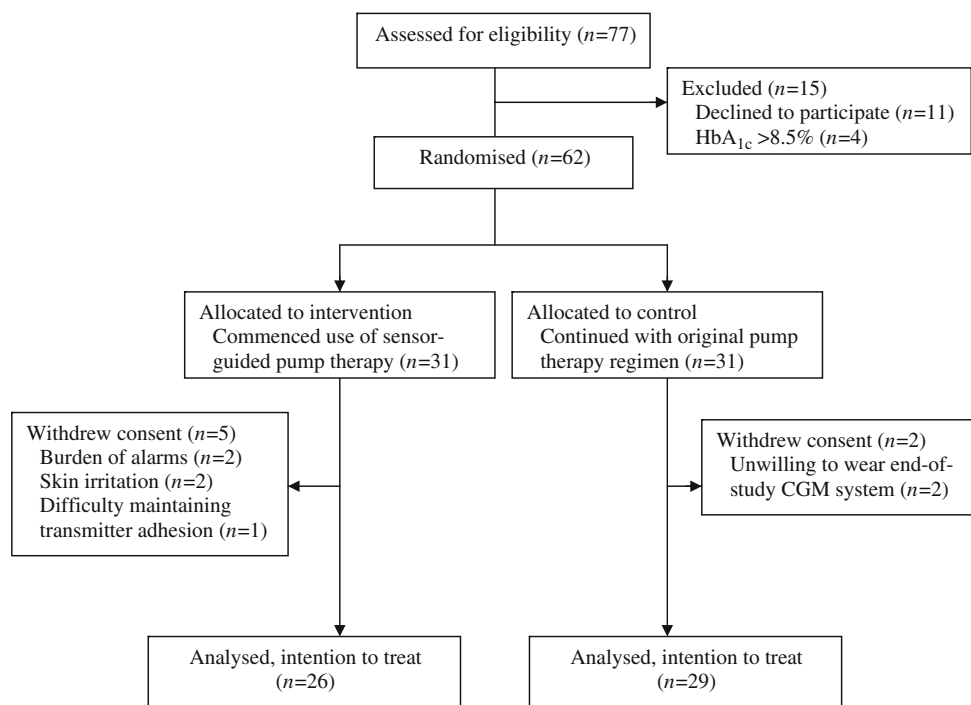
Assessed for eligibility ($n$=77)

Excluded ($n$=15)
Declined to participate ($n$=11)
$HbA_{1c}$ >8.5% ($n$=4)

Randomised ($n$=62)

Allocated to intervention
Commenced use of sensor-guided pump therapy ($n$=31)

Allocated to control
Continued with original pump therapy regimen ($n$=31)

Withdrew consent ($n$=5)
Burden of alarms ($n$=2)
Skin irritation ($n$=2)
Difficulty maintaining transmitter adhesion ($n$=1)

Withdrew consent ($n$=2)
Unwilling to wear end-of-study CGM system ($n$=2)

Analysed, intention to treat
($n$=26)

Analysed, intention to treat
($n$=29)